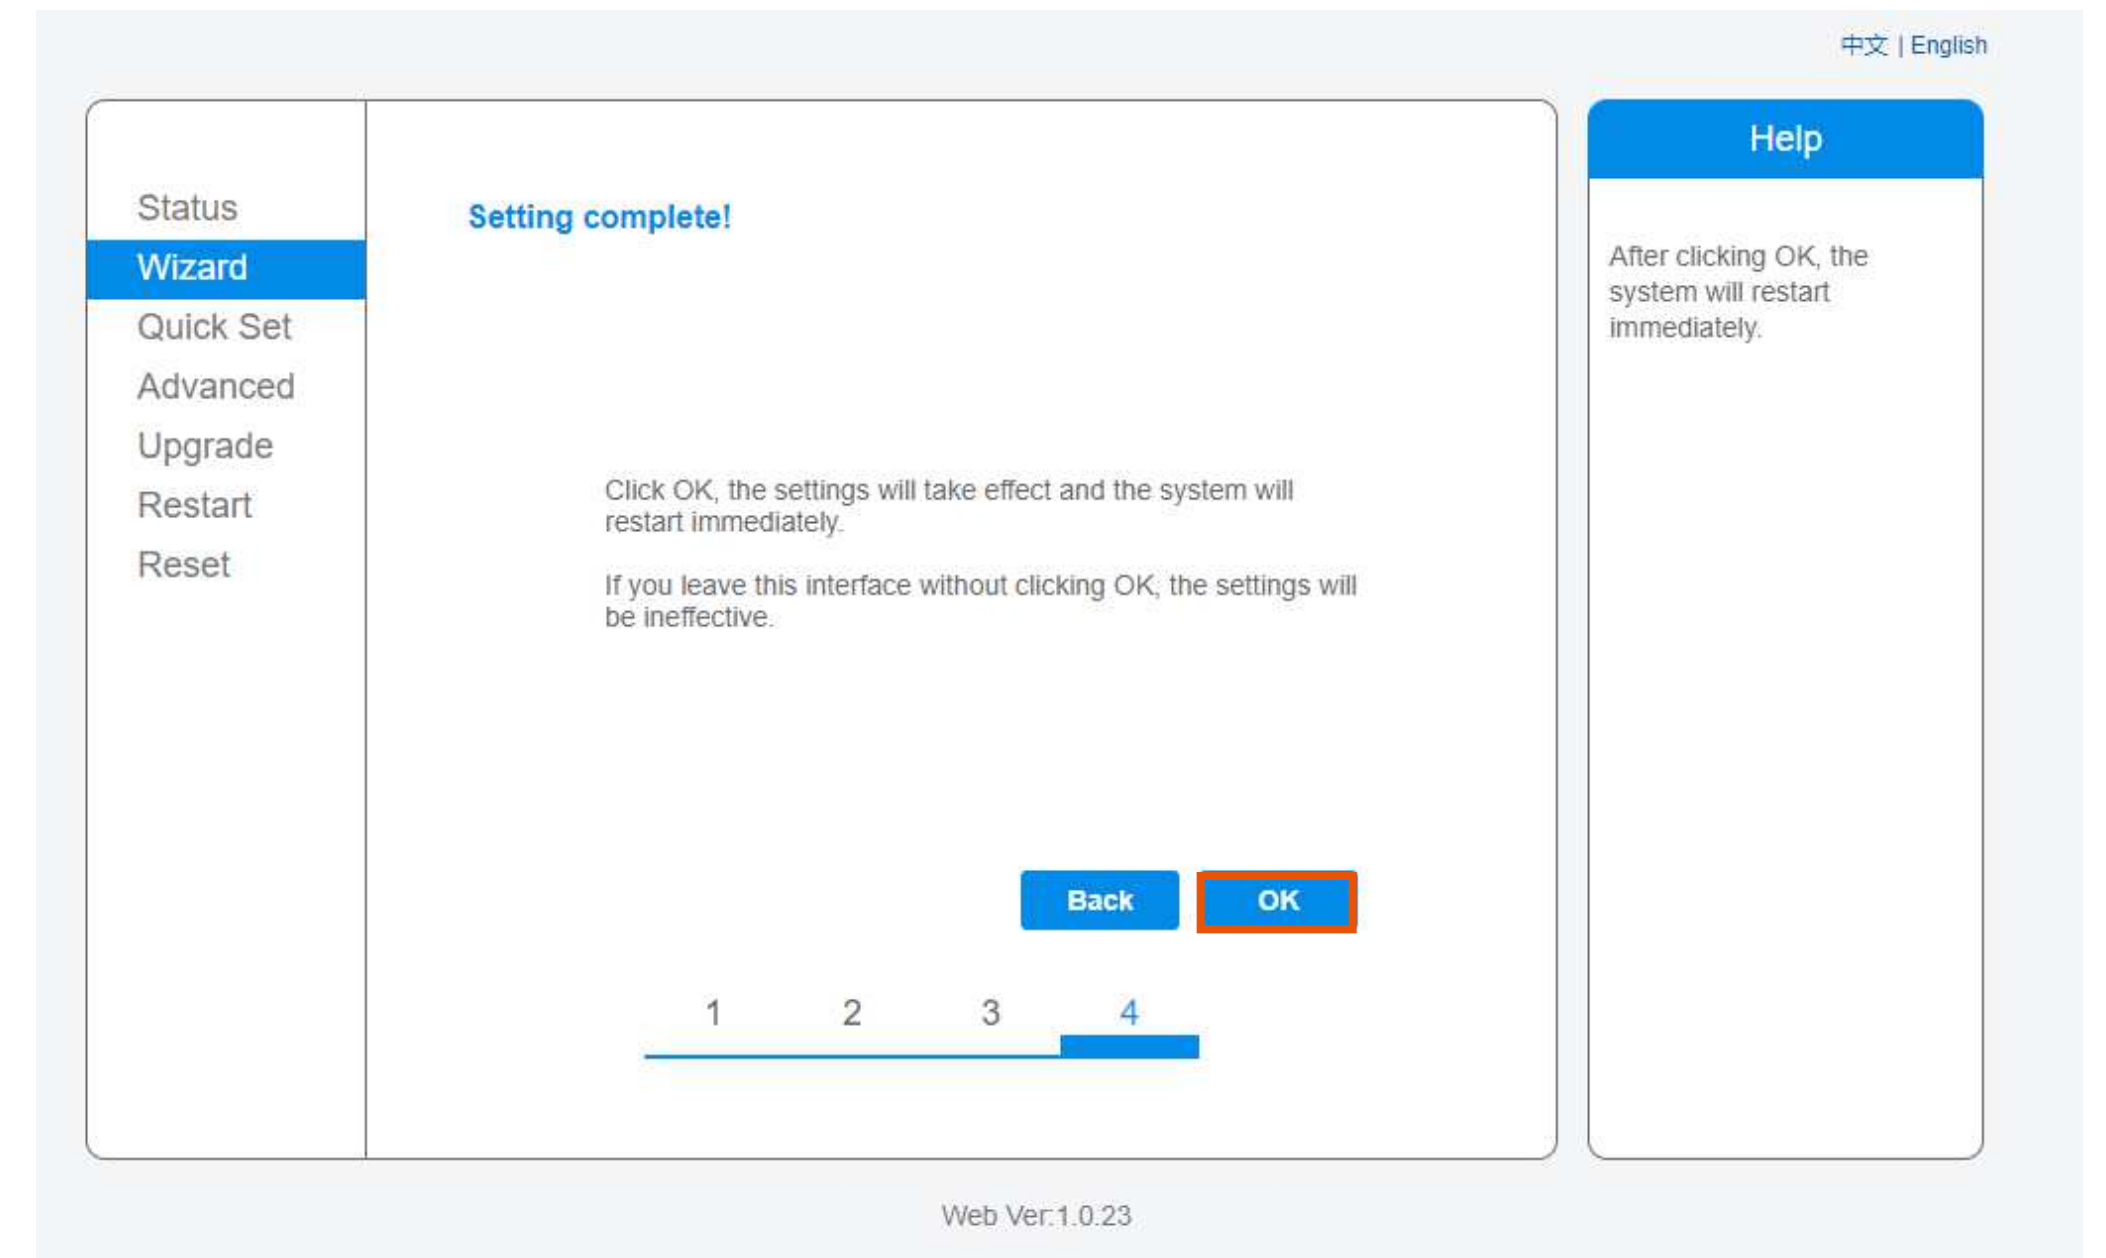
中文 | English

Status
Wizard
Quick Set
Advanced
Upgrade
Restart
Reset

Setting complete!

Click OK, the settings will take effect and the system will restart immediately.

If you leave this interface without clicking OK, the settings will be ineffective.

Back
OK

1 2 3 4

Help

After clicking OK, the system will restart immediately.

Web Ver:1.0.23